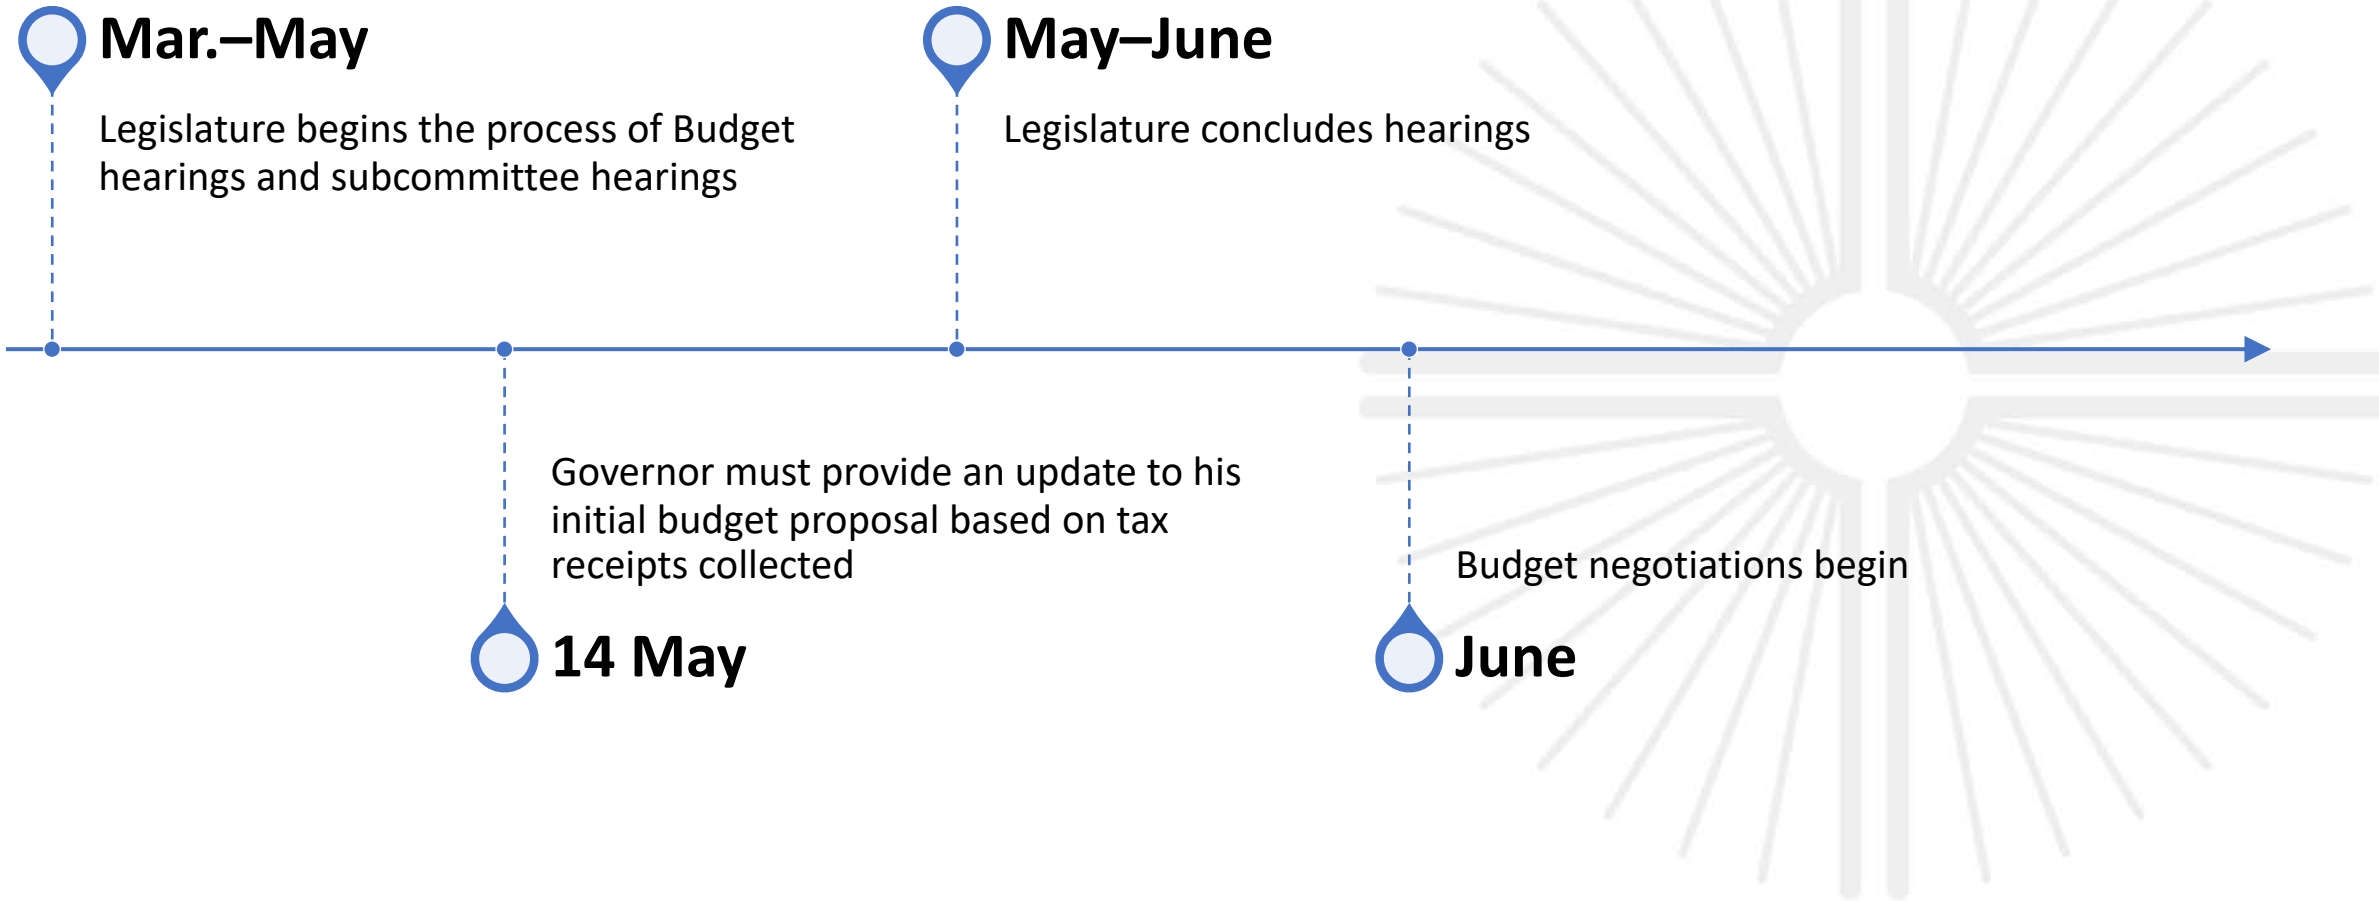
Mar.–May

Legislature begins the process of Budget hearings and subcommittee hearings

May–June

Legislature concludes hearings

Governor must provide an update to his initial budget proposal based on tax receipts collected

14 May

Budget negotiations begin

June